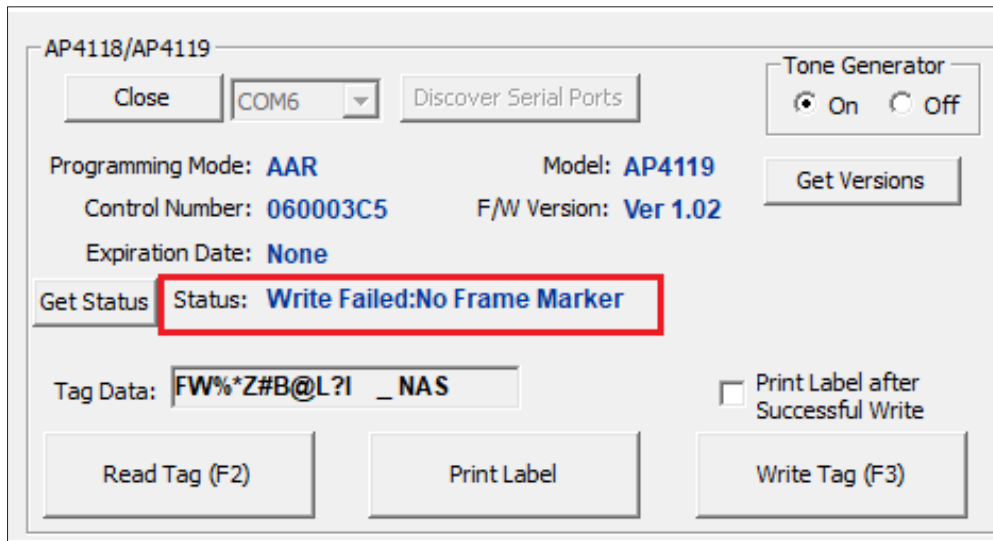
AP4118/AP4119

Close
COM6
Discover Serial Ports

Tone Generator
On
Off

Programming Mode: AAR
Model: AP4119
Get Versions
Control Number: 060003C5
F/W Version: Ver 1.02
Expiration Date: None

Get Status
Status: Write Failed:No Frame Marker

Tag Data: FW%*Z#B@L?I _ NAS
Print Label after Successful Write

Read Tag (F2)
Print Label
Write Tag (F3)